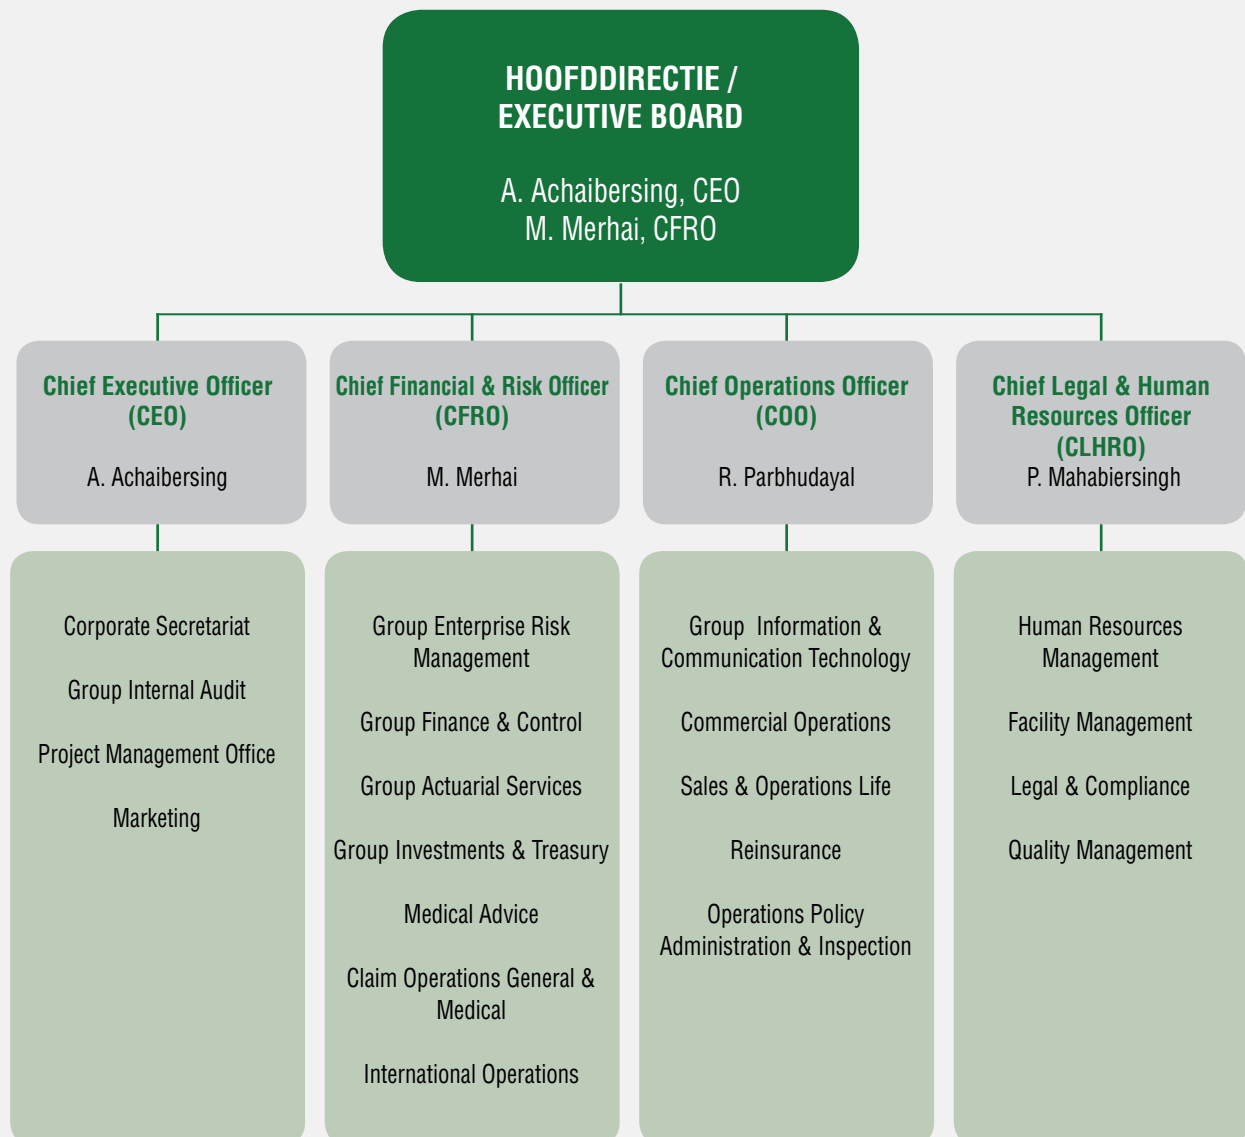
HOOFDDIRECTIE / EXECUTIVE BOARD

A. Achaibersing, CEO
M. Merhai, CFRO

Chief Executive Officer (CEO)

A. Achaibersing

Corporate Secretariat

Group Internal Audit

Project Management Office

Marketing

Chief Financial & Risk Officer (CFRO)

M. Merhai

Group Enterprise Risk Management

Group Finance & Control

Group Actuarial Services

Group Investments & Treasury

Medical Advice

Claim Operations General & Medical

International Operations

Chief Operations Officer (COO)

R. Parbhudayal

Group Information & Communication Technology

Commercial Operations

Sales & Operations Life

Reinsurance

Operations Policy Administration & Inspection

Chief Legal & Human Resources Officer (CLHRO)
P. Mahabiersingh

Human Resources Management

Facility Management

Legal & Compliance

Quality Management